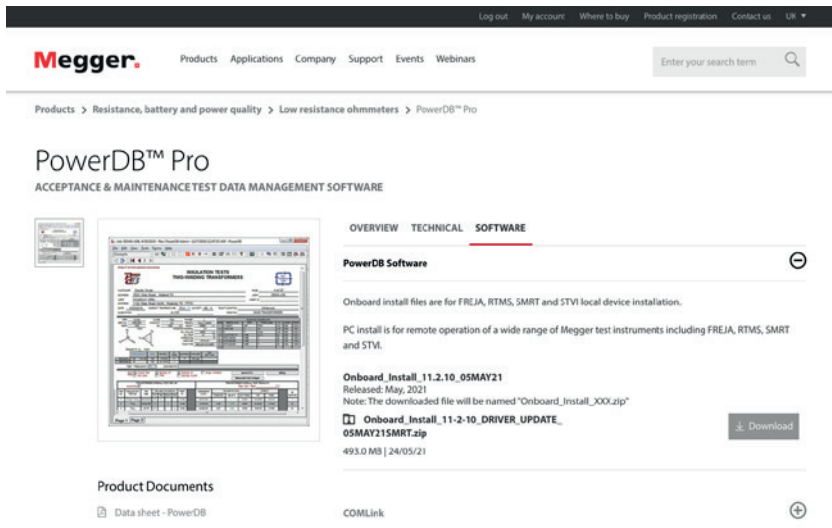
Log out My account Where to buy Product registration Contact us UK ▾

Megger. Products Applications Company Support Events Webinars Enter your search term

Products > Resistance, battery and power quality > Low resistance ohmmeters > PowerDB™ Pro

PowerDB™ Pro

ACCEPTANCE & MAINTENANCE TEST DATA MANAGEMENT SOFTWARE

INSULATION TESTS
TWO-WINDING TRANSFORMERS

OVERVIEW TECHNICAL SOFTWARE

PowerDB Software

Onboard install files are for FREJA, RTMS, SMRT and STVI local device installation.

PC install is for remote operation of a wide range of Megger test instruments including FREJA, RTMS, SMRT and STVI.

Onboard_Install_11.2.10_05MAY21
Released: May, 2021
Note: The downloaded file will be named "Onboard_Install_XXX.zip"

Onboard_Install_11-2-10_DRIVER_UPDATE_05MAY21SMRT.zip

493.0 MB | 24/05/21

Download

Product Documents

Data sheet - PowerDB

COMLink